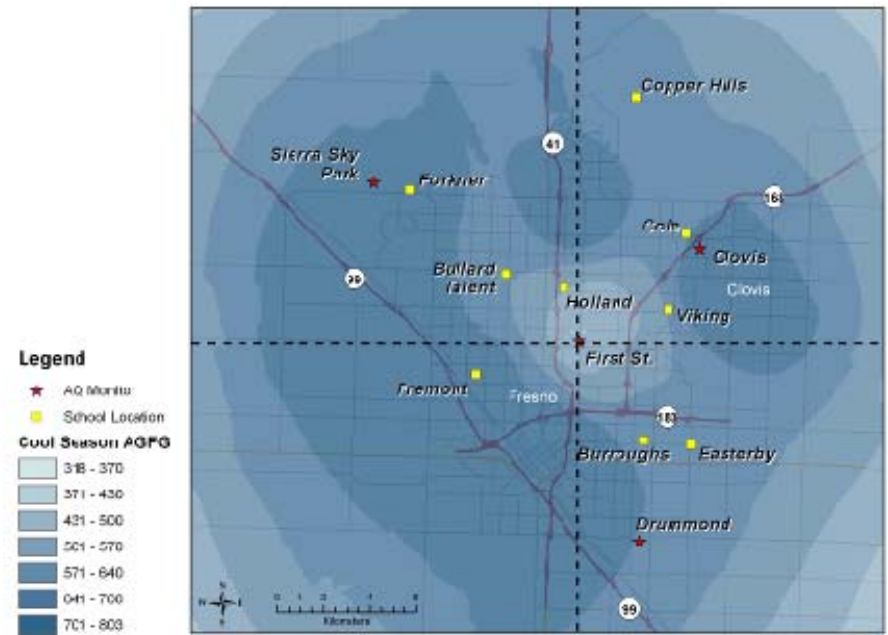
Copper Hills

41

Sierra Sky Park

Fortner

168

Cole

Clovis

Clovis

99

Bullard Talent

Holland

Viking

Legend

AQ Monitor

School Location

Cool Season AGPG

318 - 370

371 - 430

431 - 500

501 - 570

571 - 640

641 - 700

701 - 803

First St.

Fremont

Fresno

180

Burroughs

Easterby

Drummond

99

Kilometers